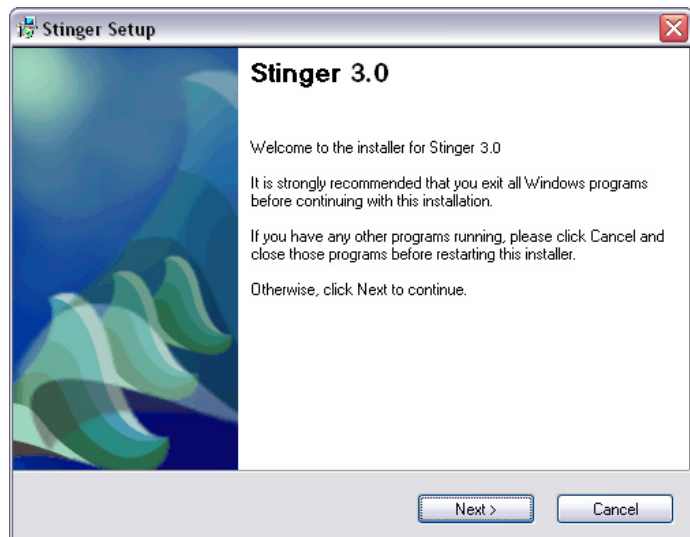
Stinger Setup

Stinger 3.0

Welcome to the installer for Stinger 3.0

It is strongly recommended that you exit all Windows programs before continuing with this installation.

If you have any other programs running, please click Cancel and close those programs before restarting this installer.

Otherwise, click Next to continue.

Next >

Cancel